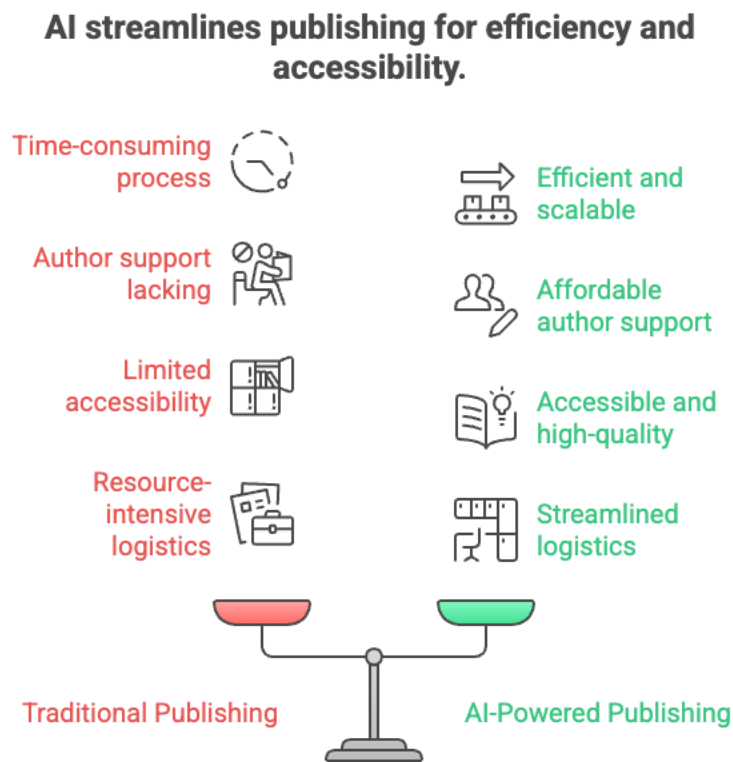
AI streamlines publishing for efficiency and accessibility.

Time-consuming process

Author support lacking

Limited accessibility

Resource-intensive logistics

Efficient and scalable

Affordable author support

Accessible and high-quality

Streamlined logistics

Traditional Publishing

AI-Powered Publishing